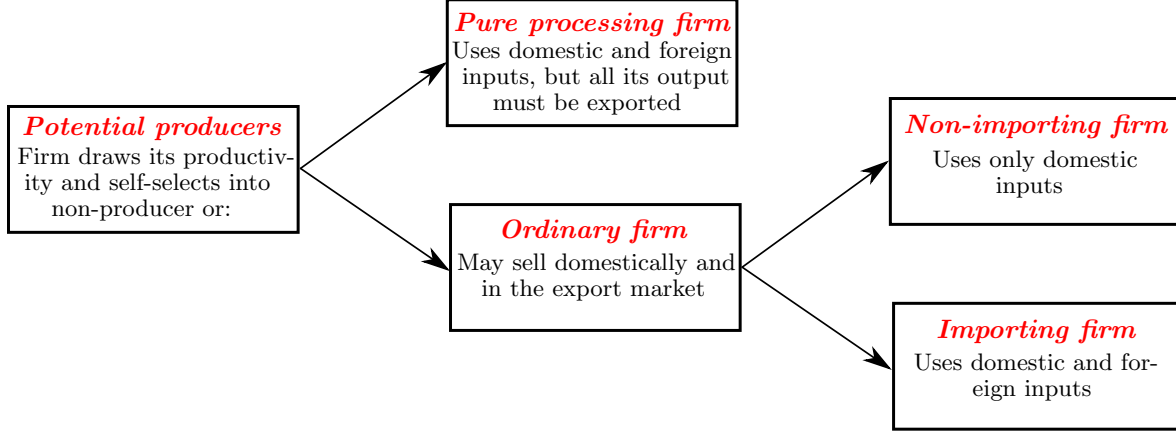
Potential producers
Firm draws its productivity and self-selects into non-producer or:

Pure processing firm
Uses domestic and foreign inputs, but all its output must be exported

Ordinary firm
May sell domestically and in the export market

Non-importing firm
Uses only domestic inputs

Importing firm
Uses domestic and foreign inputs